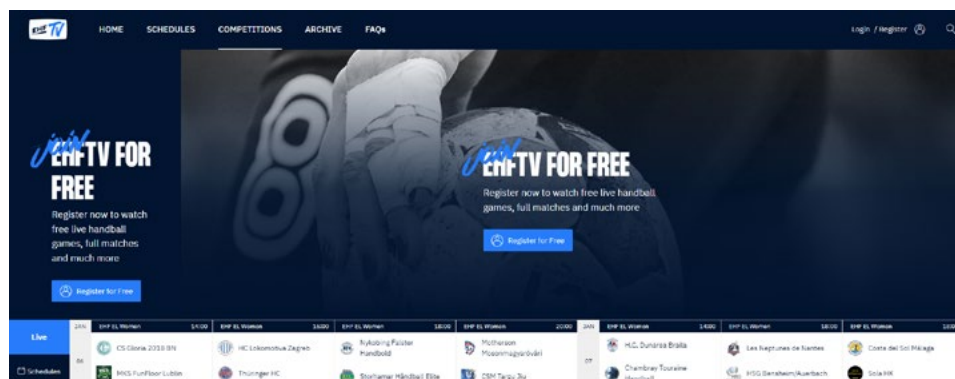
EHF TV

HOME SCHEDULES COMPETITIONS ARCHIVE FAQs

Login / Register

join EHFTV FOR FREE

Register now to watch free live handball games, full matches and much more

Register for Free

join EHFTV FOR FREE

Register now to watch free live handball games, full matches and much more

Register for Free

Live

Schedules

JAN 06

EHF EL Women 14:00
CS Gloria 2018 BN
MKS FunFloor Lublin

EHF EL Women 16:00
HC Lokomotiva Zagreb
Thüringer HC

EHF EL Women 18:00
Nykøbing Falster Håndbold
Storhamar Håndball Elite

EHF EL Women 20:00
Motherson Mosonmagyaróvári
CSM Târgu Jiu

JAN 07

EHF EL Women 14:00
H.C. Dunărea Brăila
Chambray Touraine Handball

EHF EL Women 16:00
Les Neptunes de Nantes
HSG Bensheim/Auerbach

EHF EL Women
Costa del Sol Málaga
Sola HK